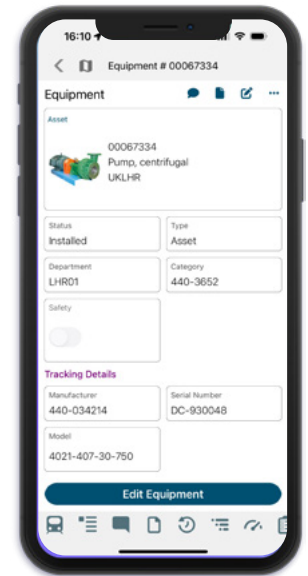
16:10

Equipment # 00067334

Equipment

Asset

00067334
Pump, centrifugal
UKLHR

Status
Installed

Type
Asset

Department
LHR01

Category
440-3652

Safety

Tracking Details

Manufacturer
440-034214

Serial Number
DC-930048

Model
4021-407-30-750

Edit Equipment